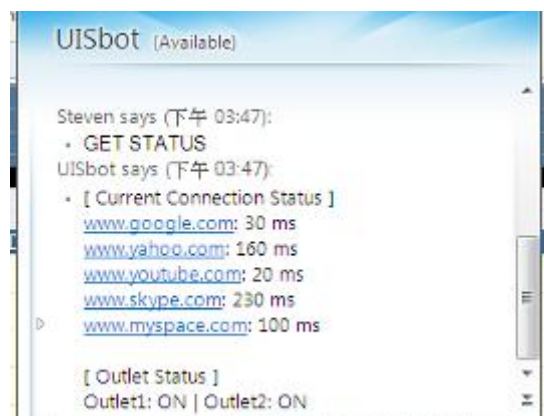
UISbot (Available)

Steven says (下午 03:47):
• GET STATUS
UISbot says (下午 03:47):
• [ Current Connection Status ]
www.google.com: 30 ms
www.yahoo.com: 160 ms
www.youtube.com: 20 ms
www.skype.com: 230 ms
www.myspace.com: 100 ms

[ Outlet Status ]
Outlet1: ON | Outlet2: ON